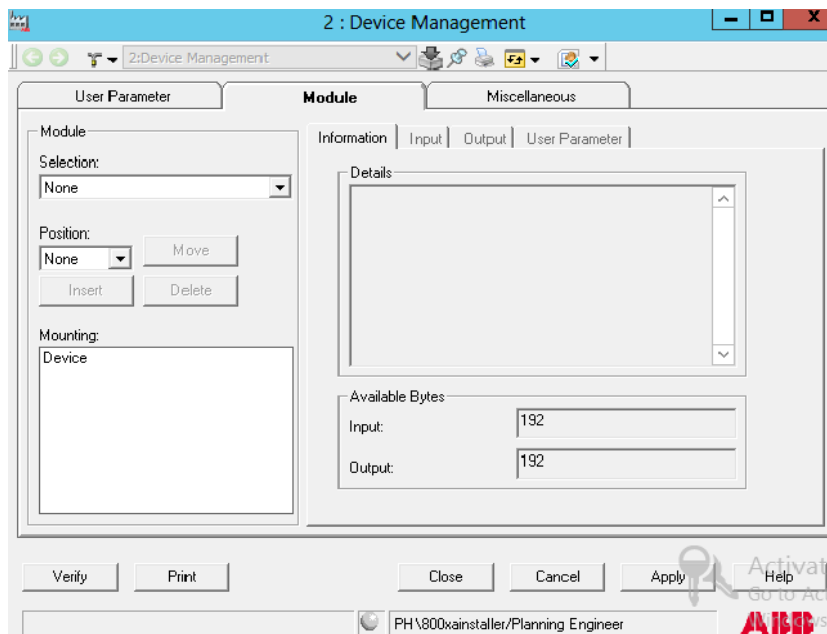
2 : Device Management

2:Device Management

User Parameter
Module
Miscellaneous

Module
Selection:
None
Position:
None
Move
Insert
Delete
Mounting:
Device

Information
Input
Output
User Parameter

Details

Available Bytes
Input:
192
Output:
192

Verify
Print
Close
Cancel
Apply
Help

Activat
Go to Ac
Windows

PH\800xainstaller/Planning Engineer
ABB